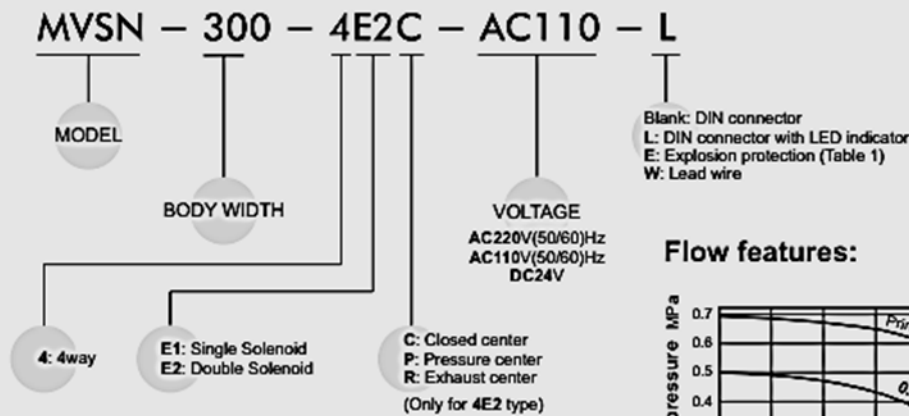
MVSN — 300 — 4E2C — AC110 — L

MODEL

BODY WIDTH

VOLTAGE
AC220V(50/60)Hz
AC110V(50/60)Hz
DC24V

Blank: DIN connector
L: DIN connector with LED indicator
E: Explosion protection (Table 1)
W: Lead wire

Flow features:

4: 4way

E1: Single Solenoid
E2: Double Solenoid

C: Closed center
P: Pressure center
R: Exhaust center
(Only for 4E2 type)

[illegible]ressure MPa
0.7
0.6
0.5
0.4
Prim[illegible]
0.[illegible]